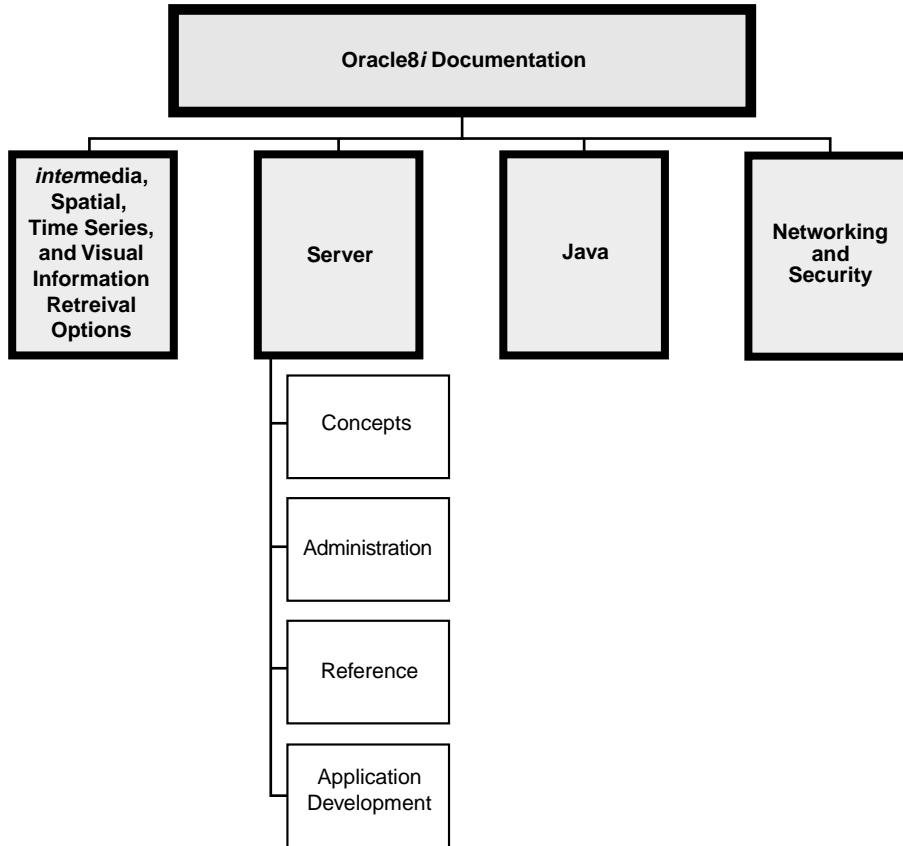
Oracle8*i* Documentation

*inter*media, Spatial, Time Series, and Visual Information Retreival Options

Server

Java

Networking and Security

Concepts

Administration

Reference

Application Development